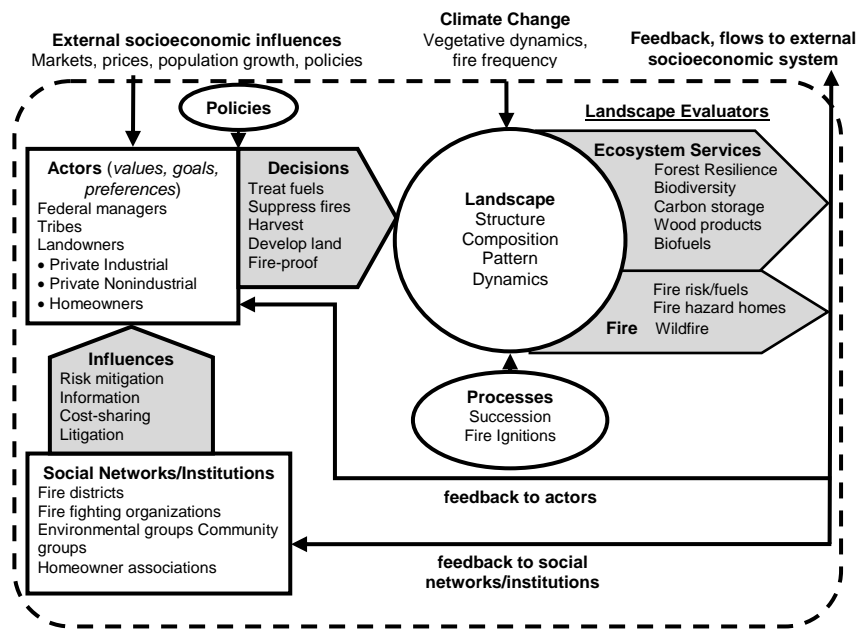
External socioeconomic influences
Markets, prices, population growth, policies

Climate Change
Vegetative dynamics, fire frequency

Feedback, flows to external socioeconomic system

Policies

Landscape Evaluators

Actors (values, goals, preferences)
Federal managers
Tribes
Landowners
• Private Industrial
• Private Nonindustrial
• Homeowners

Decisions
Treat fuels
Suppress fires
Harvest
Develop land
Fire-proof

Landscape
Structure
Composition
Pattern
Dynamics

Ecosystem Services
Forest Resilience
Biodiversity
Carbon storage
Wood products
Biofuels

Fire
Fire risk/fuels
Fire hazard homes
Wildfire

Influences
Risk mitigation
Information
Cost-sharing
Litigation

Processes
Succession
Fire Ignitions

Social Networks/Institutions
Fire districts
Fire fighting organizations
Environmental groups Community groups
Homeowner associations

feedback to actors

feedback to social networks/institutions